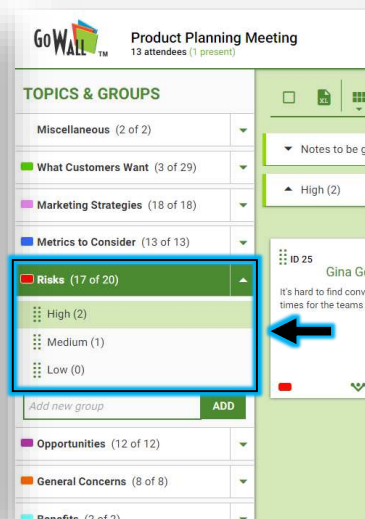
GoWall™

Product Planning Meeting
13 attendees (1 present)

TOPICS & GROUPS

Miscellaneous (2 of 2)

What Customers Want (3 of 29)

Marketing Strategies (18 of 18)

Metrics to Consider (13 of 13)

Risks (17 of 20)

High (2)

Medium (1)

Low (0)

Add new group

ADD

Opportunities (12 of 12)

General Concerns (8 of 8)

Benefits (2 of 2)

XL

Notes to be g

High (2)

ID 25

Gina G

It's hard to find conv times for the teams